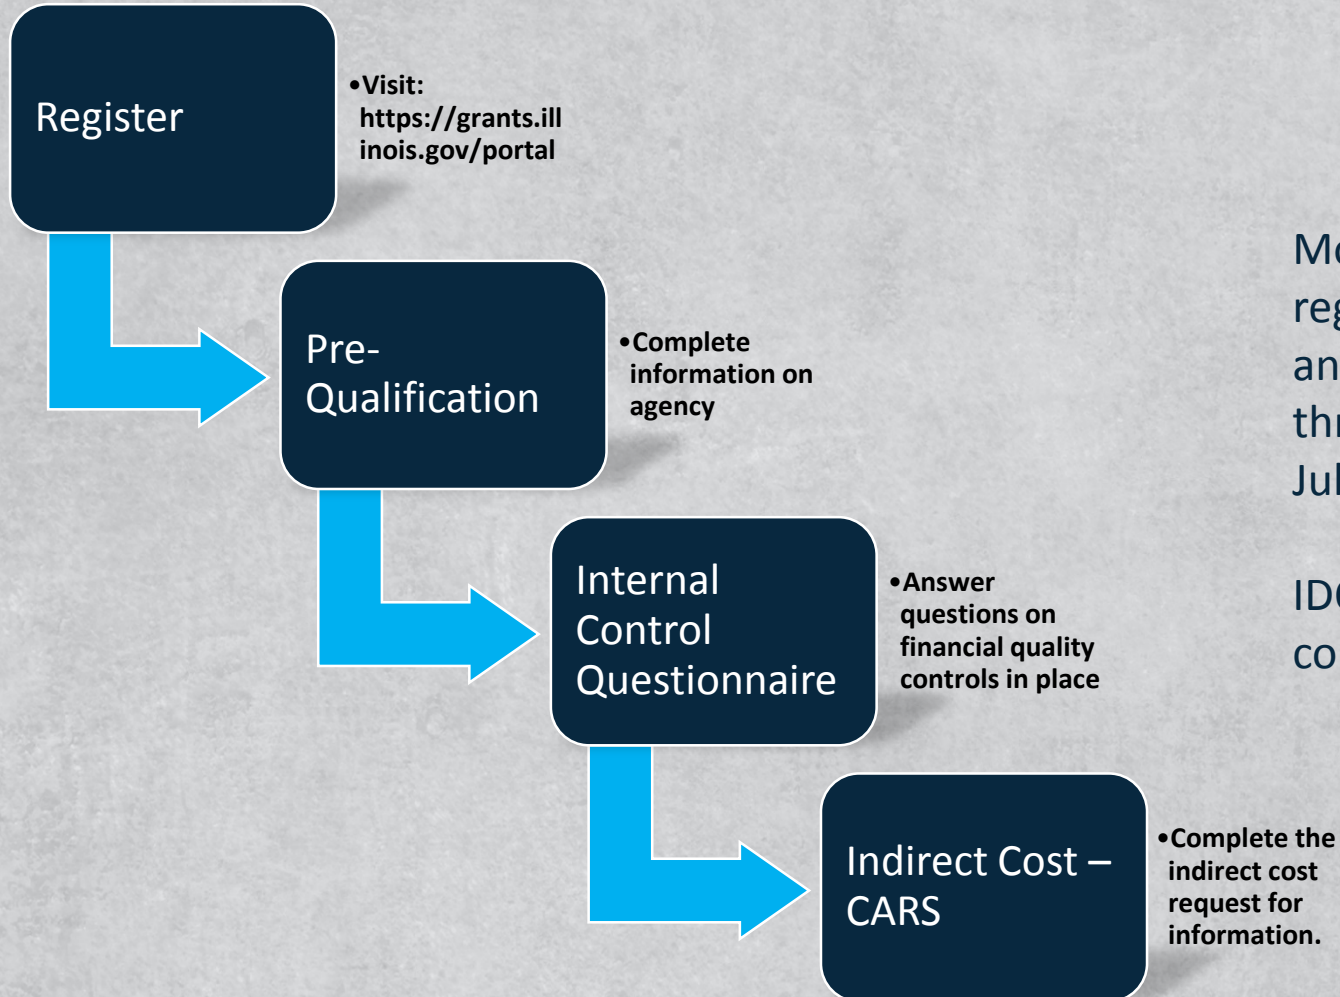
Register

•Visit: https://grants.illinois.gov/portal

Pre-Qualification

•Complete information on agency

Internal Control Questionnaire

•Answer questions on financial quality controls in place

Indirect Cost – CARS

•Complete the indirect cost request for information.

Mo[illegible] reg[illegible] an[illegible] thr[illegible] Jul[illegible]

ID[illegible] co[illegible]